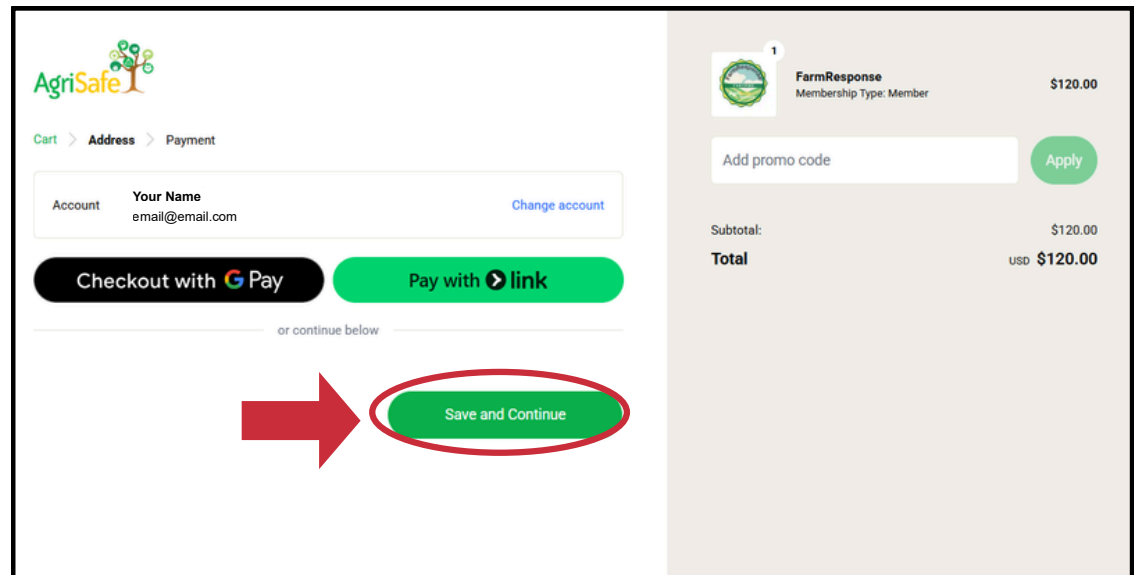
AgriSafe

Cart > Address > Payment

Account
Your Name
email@email.com
Change account

Checkout with G Pay
Pay with link

or continue below

Save and Continue

1
FarmResponse
Membership Type: Member
$120.00

Add promo code
Apply

Subtotal: $120.00
Total USD $120.00